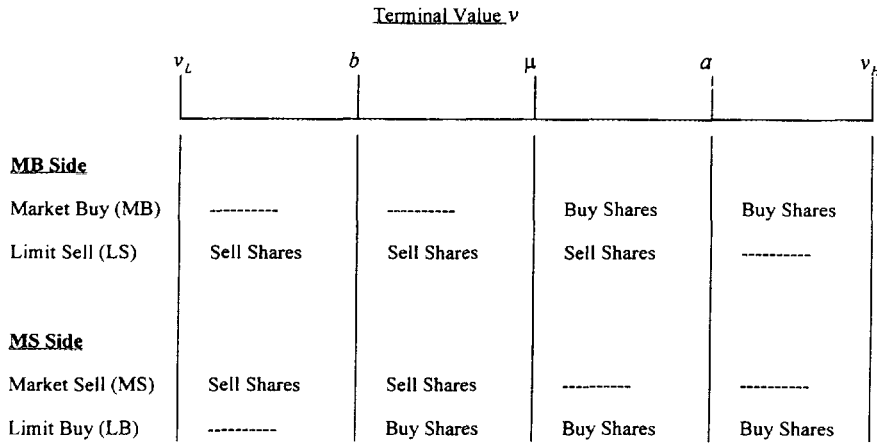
Terminal Value $v$

$v_L$ $b$ $\mu$ $a$ $v_H$

| | | | | |
|---|---|---|---|---|
| **MB Side** | | | | |
| Market Buy (MB) | ---------- | ---------- | Buy Shares | Buy Shares |
| Limit Sell (LS) | Sell Shares | Sell Shares | Sell Shares | ---------- |
| **MS Side** | | | | |
| Market Sell (MS) | Sell Shares | Sell Shares | ---------- | ---------- |
| Limit Buy (LB) | ---------- | Buy Shares | Buy Shares | Buy Shares |